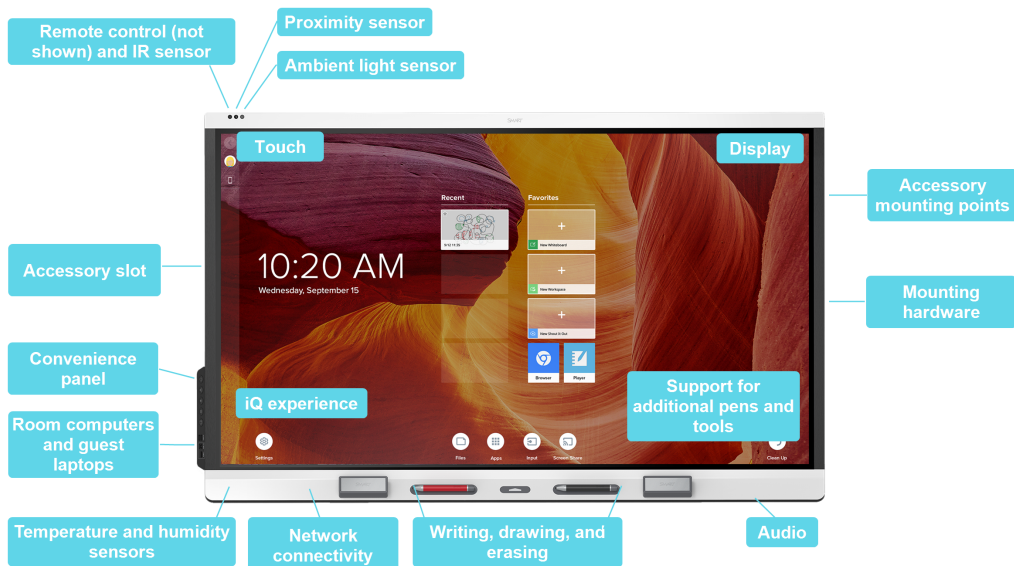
Remote control (not shown) and IR sensor

Proximity sensor

Ambient light sensor

SMART

Touch

Display

Accessory mounting points

Accessory slot

Recent

Favorites

10:20 AM

Wednesday, September 15

New Whiteboard

New Workspace

New Share It Out

Browser

Player

Mounting hardware

Convenience panel

Room computers and guest laptops

iQ experience

Support for additional pens and tools

Settings

Files

Apps

Input

Screen Share

Clean Up

Temperature and humidity sensors

Network connectivity

Writing, drawing, and erasing

Audio